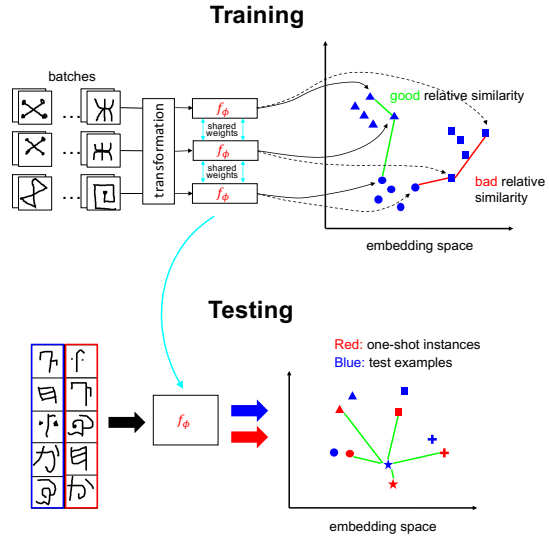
Training

batches

transformation

$f_\phi$

shared weights

$f_\phi$

shared weights

$f_\phi$

good relative similarity

bad relative similarity

embedding space

Testing

Red: one-shot instances
Blue: test examples

$f_\phi$

embedding space